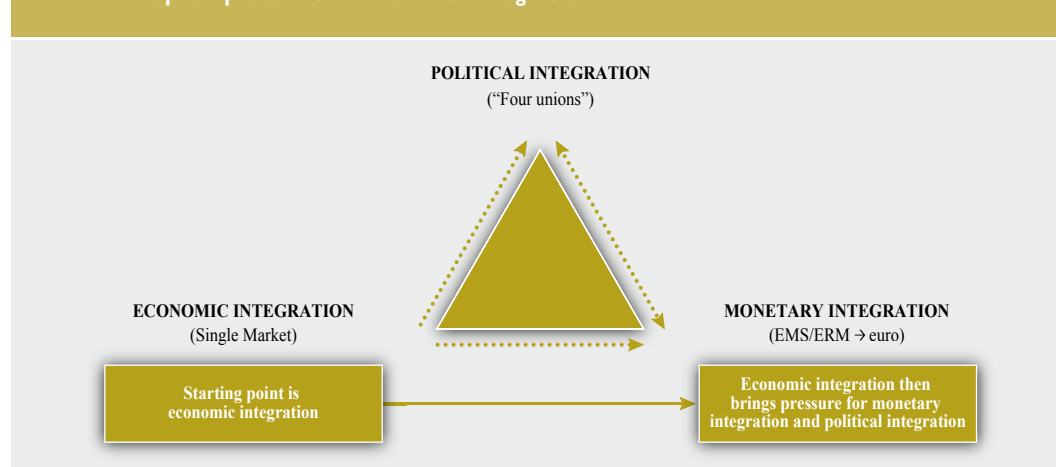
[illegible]

POLITICAL INTEGRATION
("Four unions")

ECONOMIC INTEGRATION
(Single Market)

MONETARY INTEGRATION
(EMS/ERM → euro)

Starting point is economic integration

Economic integration then brings pressure for monetary integration and political integration